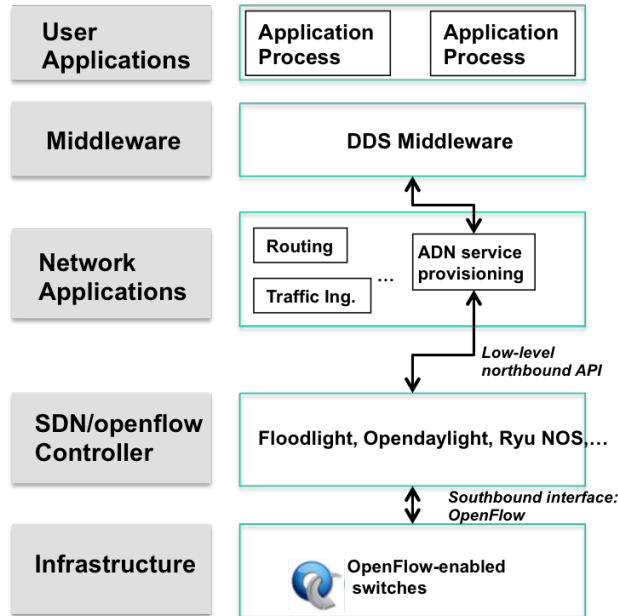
User Applications

Application Process

Application Process

Middleware

DDS Middleware

Network Applications

Routing

Traffic Ing.

...

ADN service provisioning

Low-level northbound API

SDN/openflow Controller

Floodlight, Opendaylight, Ryu NOS,...

Southbound interface: OpenFlow

Infrastructure

OpenFlow-enabled switches